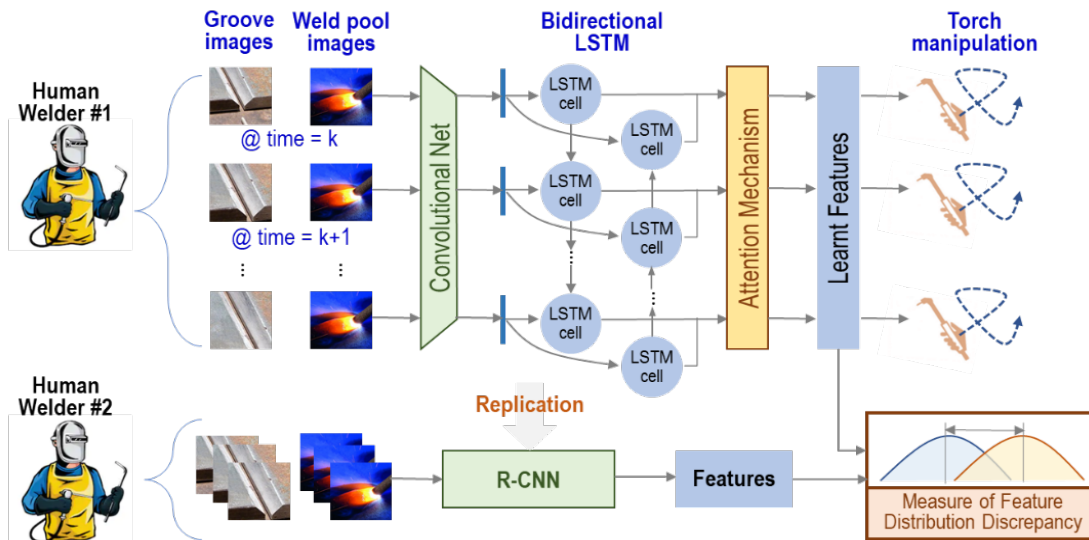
Groove images

Weld pool images

Bidirectional LSTM

Torch manipulation

Human Welder #1

@ time = k

@ time = k+1

⋮

⋮

Convolutional Net

LSTM cell

LSTM cell

LSTM cell

LSTM cell

LSTM cell

LSTM cell

Attention Mechanism

Learnt Features

Human Welder #2

Replication

R-CNN

Features

Measure of Feature Distribution Discrepancy